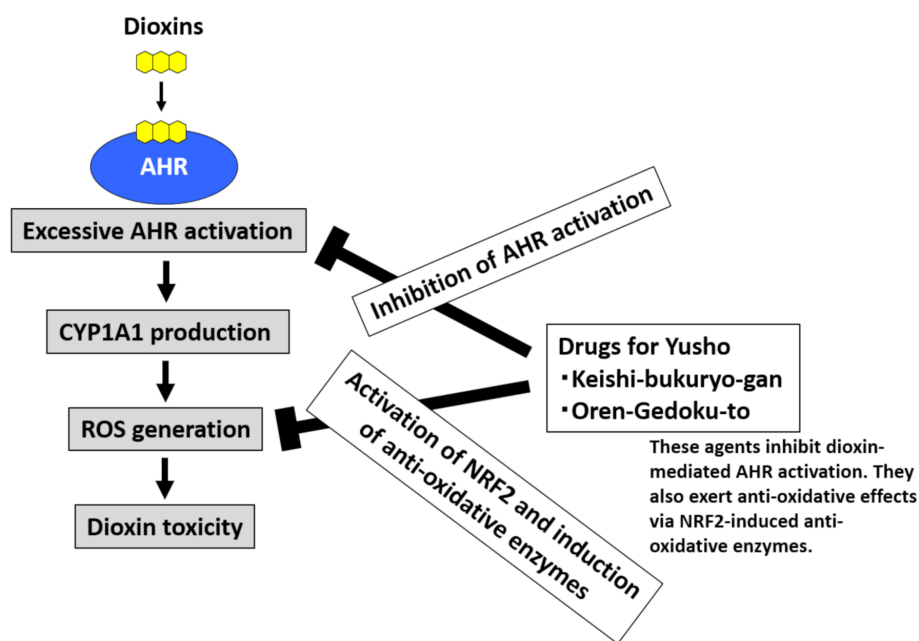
Dioxins

AHR

Excessive AHR activation

CYP1A1 production

ROS generation

Dioxin toxicity

Inhibition of AHR activation

Activation of NRF2 and induction of anti-oxidative enzymes

Drugs for Yusho
・Keishi-bukuryo-gan
・Oren-Gedoku-to

These agents inhibit dioxin-mediated AHR activation. They also exert anti-oxidative effects via NRF2-induced anti-oxidative enzymes.